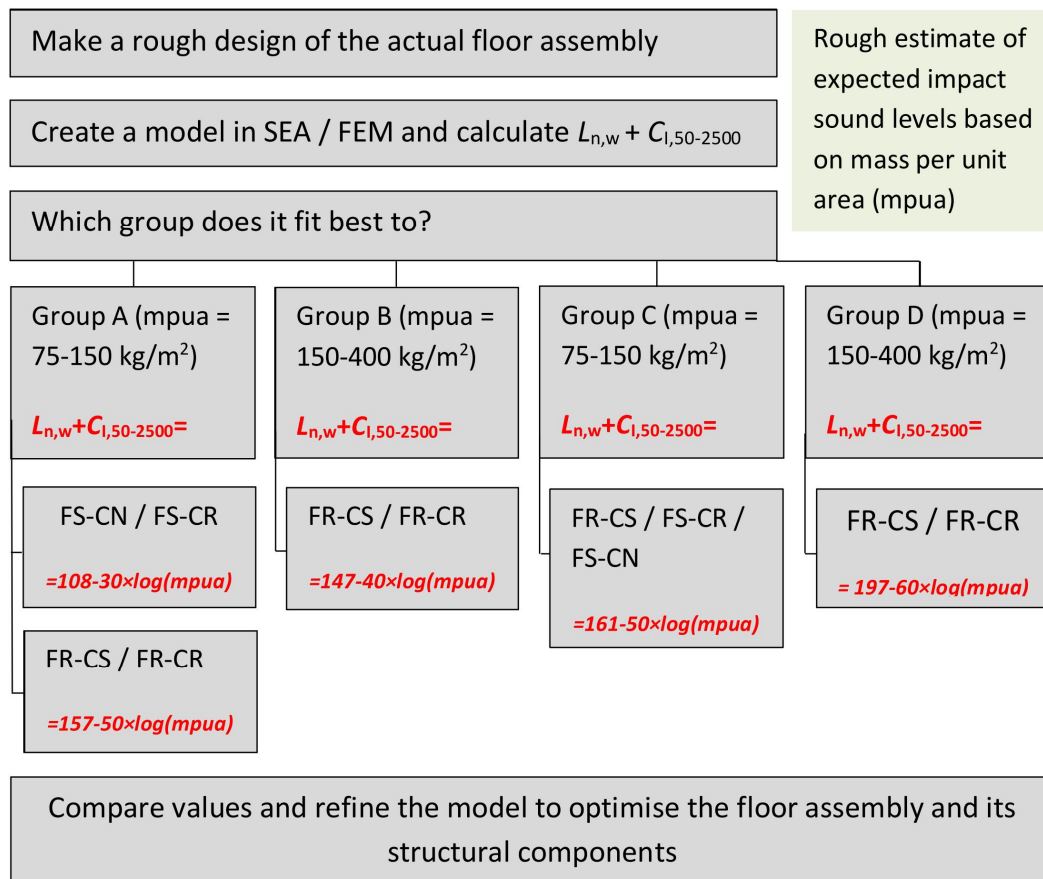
Make a rough design of the actual floor assembly

Rough estimate of expected impact sound levels based on mass per unit area (mpua)

Create a model in SEA / FEM and calculate $L_{n,w} + C_{I,50\text{-}2500}$

Which group does it fit best to?

Group A (mpua = 75-150 kg/m$^2$)

$L_{n,w}+C_{I,50\text{-}2500}$=

FS-CN / FS-CR

=108-30×log(mpua)

FR-CS / FR-CR

=157-50×log(mpua)

Group B (mpua = 150-400 kg/m$^2$)

$L_{n,w}+C_{I,50\text{-}2500}$=

FR-CS / FR-CR

=147-40×log(mpua)

Group C (mpua = 75-150 kg/m$^2$)

$L_{n,w}+C_{I,50\text{-}2500}$=

FR-CS / FS-CR / FS-CN

=161-50×log(mpua)

Group D (mpua = 150-400 kg/m$^2$)

$L_{n,w}+C_{I,50\text{-}2500}$=

FR-CS / FR-CR

= 197-60×log(mpua)

Compare values and refine the model to optimise the floor assembly and its structural components